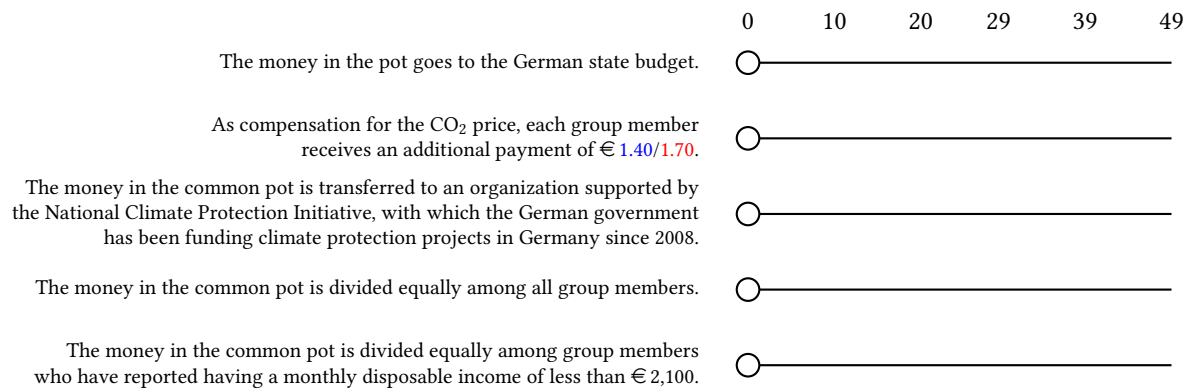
0 10 20 29 39 49

The money in the pot goes to the German state budget.

As compensation for the $CO_2$ price, each group member receives an additional payment of € 1.40/1.70.

The money in the common pot is transferred to an organization supported by the National Climate Protection Initiative, with which the German government has been funding climate protection projects in Germany since 2008.

The money in the common pot is divided equally among all group members.

The money in the common pot is divided equally among group members who have reported having a monthly disposable income of less than € 2,100.